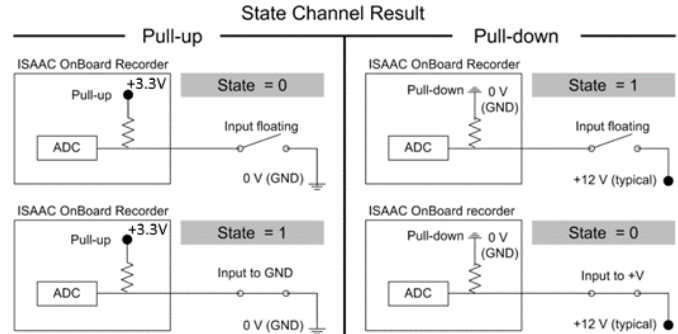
State Channel Result

Pull-up

ISAAC OnBoard Recorder
+3.3V
Pull-up
State = 0
Input floating
ADC
0 V (GND)

ISAAC OnBoard Recorder
+3.3V
Pull-up
State = 1
Input to GND
ADC
0 V (GND)

Pull-down

ISAAC OnBoard Recorder
Pull-down
0 V (GND)
State = 1
Input floating
ADC
+12 V (typical)

ISAAC OnBoard recorder
Pull-down
0 V (GND)
State = 0
Input to +V
ADC
+12 V (typical)